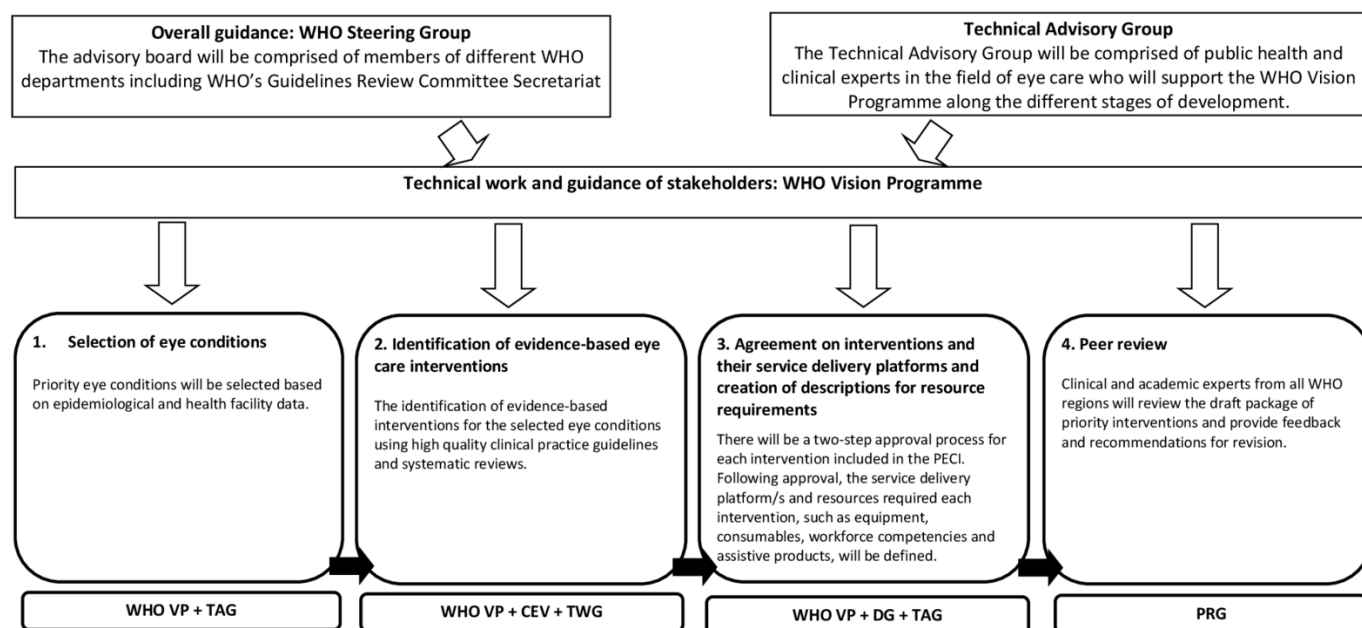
**Overall guidance: WHO Steering Group**
The advisory board will be comprised of members of different WHO departments including WHO's Guidelines Review Committee Secretariat

**Technical Advisory Group**
The Technical Advisory Group will be comprised of public health and clinical experts in the field of eye care who will support the WHO Vision Programme along the different stages of development.

**Technical work and guidance of stakeholders: WHO Vision Programme**

**1. Selection of eye conditions**

Priority eye conditions will be selected based on epidemiological and health facility data.

**WHO VP + TAG**

**2. Identification of evidence-based eye care interventions**

The identification of evidence-based interventions for the selected eye conditions using high quality clinical practice guidelines and systematic reviews.

**WHO VP + CEV + TWG**

**3. Agreement on interventions and their service delivery platforms and creation of descriptions for resource requirements**

There will be a two-step approval process for each intervention included in the PECI. Following approval, the service delivery platform/s and resources required each intervention, such as equipment, consumables, workforce competencies and assistive products, will be defined.

**WHO VP + DG + TAG**

**4. Peer review**

Clinical and academic experts from all WHO regions will review the draft package of priority interventions and provide feedback and recommendations for revision.

**PRG**